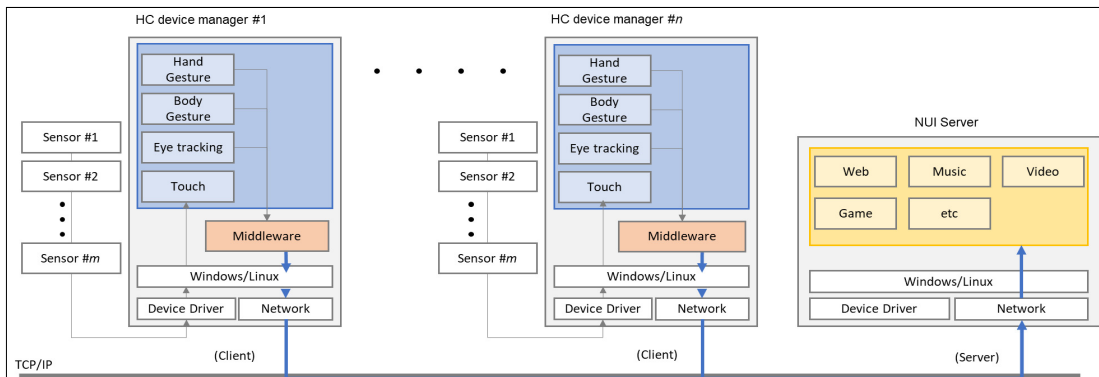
HC device manager #1

Hand Gesture

Body Gesture

Eye tracking

Touch

Middleware

Windows/Linux

Device Driver

Network

Sensor #1

Sensor #2

Sensor #$m$

(Client)

HC device manager #$n$

Hand Gesture

Body Gesture

Eye tracking

Touch

Middleware

Windows/Linux

Device Driver

Network

Sensor #1

Sensor #2

Sensor #$m$

(Client)

NUI Server

Web

Music

Video

Game

etc

Windows/Linux

Device Driver

Network

(Server)

TCP/IP